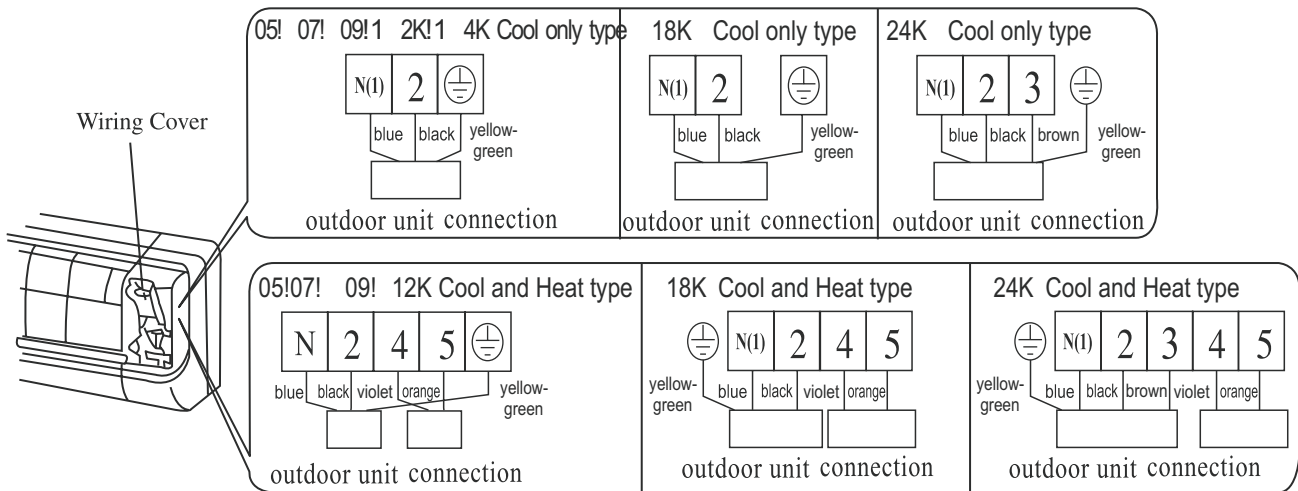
Wiring Cover

05! 07! 09!1 2K!1 4K Cool only type

N(1) 2

blue black yellow-green

outdoor unit connection

18K Cool only type

N(1) 2

blue black yellow-green

outdoor unit connection

24K Cool only type

N(1) 2 3

blue black brown yellow-green

outdoor unit connection

05!07! 09! 12K Cool and Heat type

N 2 4 5

blue black violet orange yellow-green

outdoor unit connection

18K Cool and Heat type

N(1) 2 4 5

yellow-green blue black violet orange

outdoor unit connection

24K Cool and Heat type

N(1) 2 3 4 5

yellow-green blue black brown violet orange

outdoor unit connection